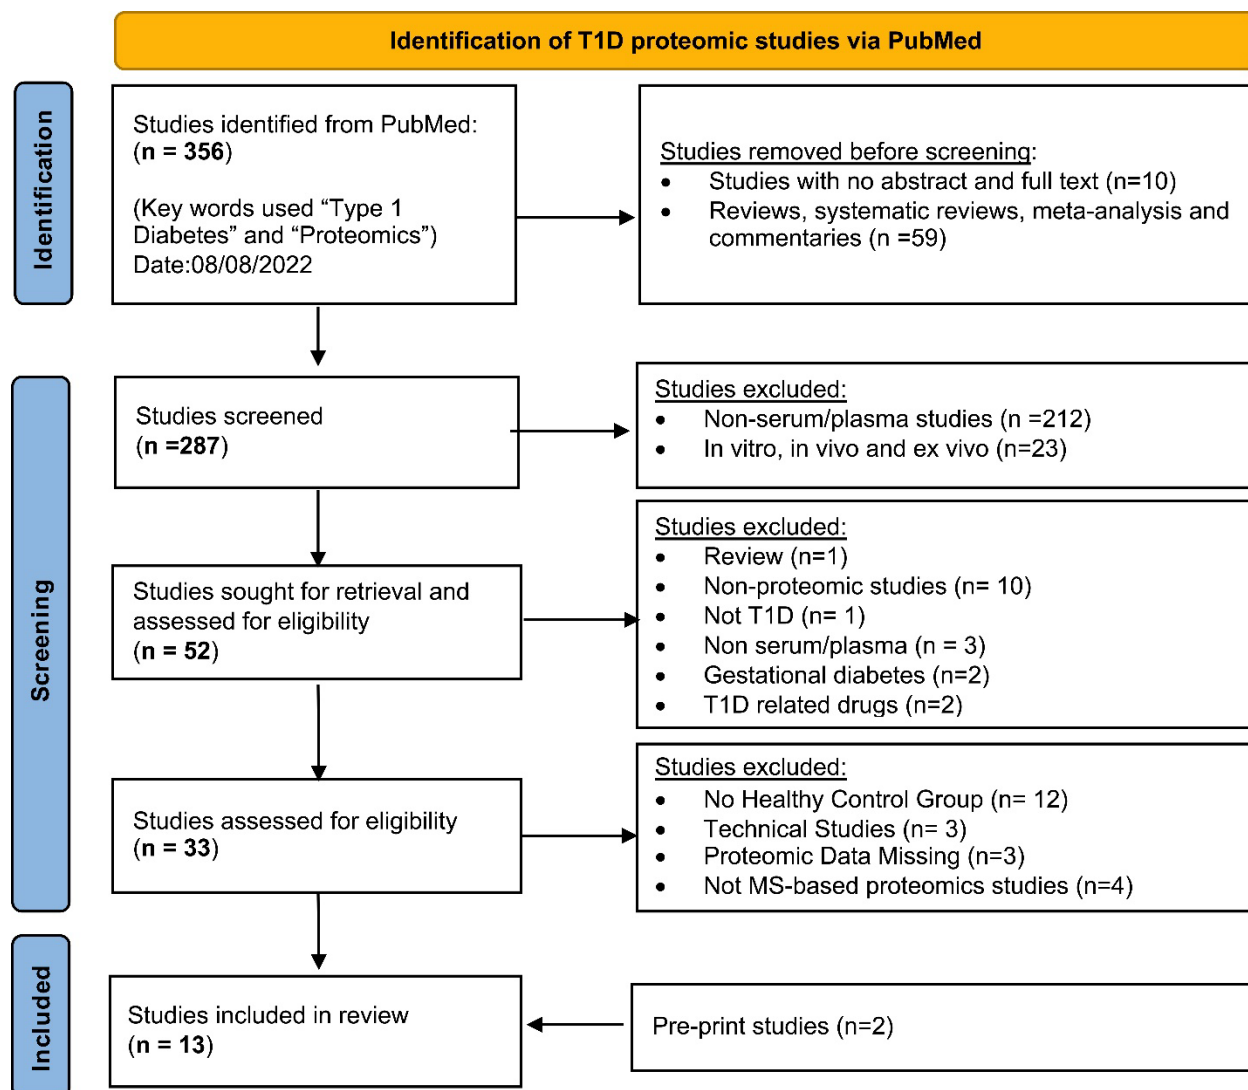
Identification of T1D proteomic studies via PubMed

Identification

Studies identified from PubMed: (n = 356)

(Key words used “Type 1 Diabetes” and “Proteomics”) Date:08/08/2022

Studies removed before screening:
- Studies with no abstract and full text (n=10)
- Reviews, systematic reviews, meta-analysis and commentaries (n =59)

Screening

Studies screened (n =287)

Studies excluded:
- Non-serum/plasma studies (n =212)
- In vitro, in vivo and ex vivo (n=23)

Studies sought for retrieval and assessed for eligibility (n = 52)

Studies excluded:
- Review (n=1)
- Non-proteomic studies (n= 10)
- Not T1D (n= 1)
- Non serum/plasma (n = 3)
- Gestational diabetes (n=2)
- T1D related drugs (n=2)

Studies assessed for eligibility (n = 33)

Studies excluded:
- No Healthy Control Group (n= 12)
- Technical Studies (n= 3)
- Proteomic Data Missing (n=3)
- Not MS-based proteomics studies (n=4)

Included

Studies included in review (n = 13)

Pre-print studies (n=2)